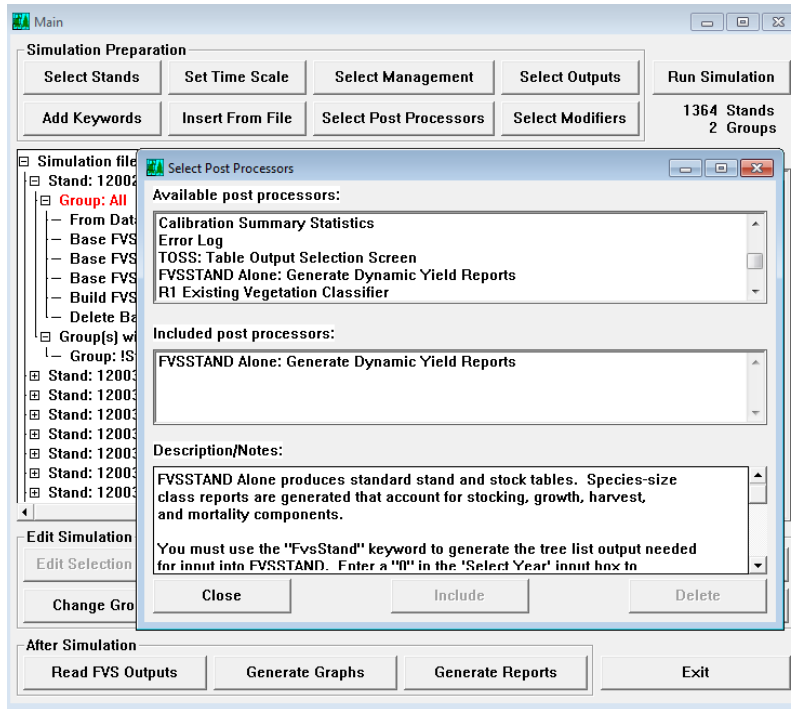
Main

Simulation Preparation

Select Stands

Set Time Scale

Select Management

Select Outputs

Run Simulation

Add Keywords

Insert From File

Select Post Processors

Select Modifiers

1364 Stands
2 Groups

Simulation file
Stand: 12002
Group: All
From Dat
Base FVS
Base FVS
Base FVS
Build FVS
Delete Ba
Group(s) wi
Group: !S
Stand: 12003
Stand: 12003
Stand: 12003
Stand: 12003
Stand: 12003
Stand: 12003
Stand: 12003

Select Post Processors

Available post processors:

Calibration Summary Statistics
Error Log
TOSS: Table Output Selection Screen
FVSSTAND Alone: Generate Dynamic Yield Reports
R1 Existing Vegetation Classifier

Included post processors:

FVSSTAND Alone: Generate Dynamic Yield Reports

Description/Notes:

FVSSTAND Alone produces standard stand and stock tables. Species-size class reports are generated that account for stocking, growth, harvest, and mortality components.

You must use the "FvsStand" keyword to generate the tree list output needed for input into FVSSTAND. Enter a "0" in the 'Select Year' input box to

Close

Include

Delete

Edit Simulation

Edit Selection

Change Gro

After Simulation

Read FVS Outputs

Generate Graphs

Generate Reports

Exit